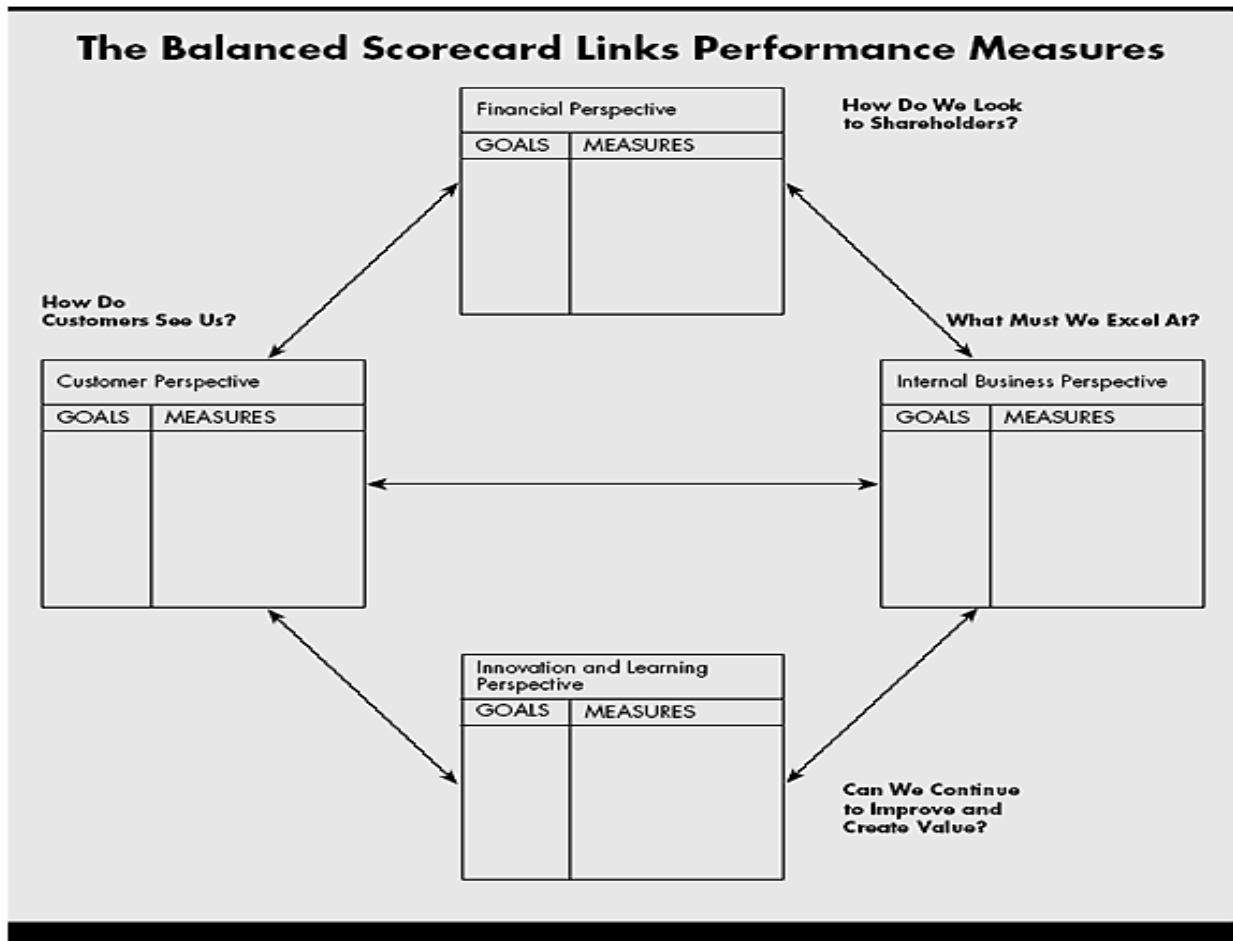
The Balanced Scorecard Links Performance Measures

Financial Perspective

| GOALS | MEASURES |
|---|---|
| | |

How Do We Look to Shareholders?

How Do Customers See Us?

What Must We Excel At?

Customer Perspective

| GOALS | MEASURES |
|---|---|
| | |

Internal Business Perspective

| GOALS | MEASURES |
|---|---|
| | |

Innovation and Learning Perspective

| GOALS | MEASURES |
|---|---|
| | |

Can We Continue to Improve and Create Value?